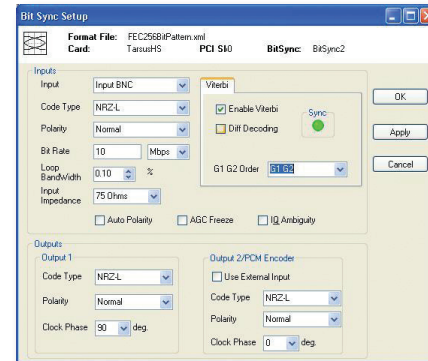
Bit Sync Setup

Format File: FEC256BitPattern.xml
Card: TarsusHS
PCI Slot 0
BitSync: BitSync2

Inputs

Input: Input BNC
Code Type: NRZ-L
Polarity: Normal
Bit Rate: 10 Mbps
Loop BandWidth: 0.10 %
Input Impedance: 75 Ohms

Viterbi
Enable Viterbi
Diff Decoding
Sync
G1 G2 Order: G1 G2

Auto Polarity
AGC Freeze
IQ Ambiguity

OK
Apply
Cancel

Outputs
Output 1
Code Type: NRZ-L
Polarity: Normal
Clock Phase: 90 deg.

Output 2/PCM Encoder
Use External Input
Code Type: NRZ-L
Polarity: Normal
Clock Phase: 0 deg.